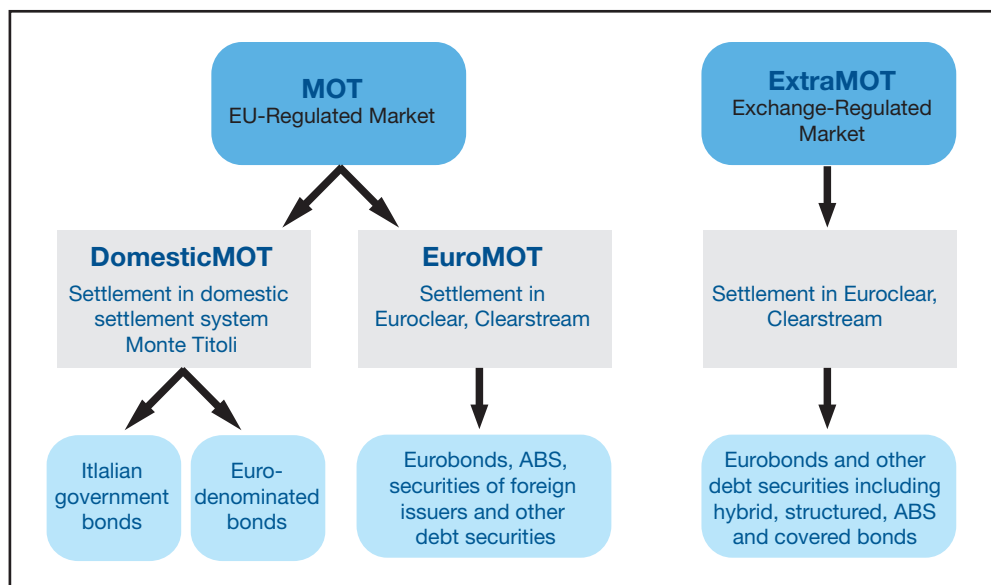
MOT
EU-Regulated Market

ExtraMOT
Exchange-Regulated Market

DomesticMOT
Settlement in domestic settlement system Monte Titoli

EuroMOT
Settlement in Euroclear, Clearstream

Settlement in Euroclear, Clearstream

Itlalian government bonds

Euro-denominated bonds

Eurobonds, ABS, securities of foreign issuers and other debt securities

Eurobonds and other debt securities including hybrid, structured, ABS and covered bonds